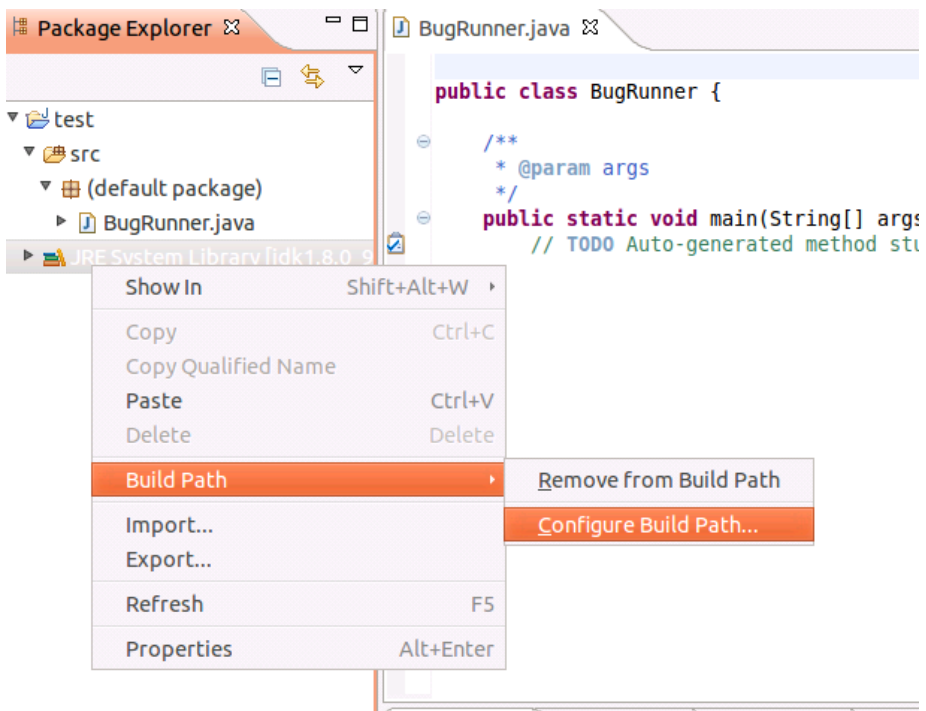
Package Explorer

test
src
(default package)
BugRunner.java
JRE System Library [jdk1.8.0_9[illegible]

BugRunner.java

public class BugRunner {

/**
 * @param args
 */
public static void main(String[] args

// TODO Auto-generated method stu

Show In Shift+Alt+W
Copy Ctrl+C
Copy Qualified Name
Paste Ctrl+V
Delete Delete
Build Path
Import...
Export...
Refresh F5
Properties Alt+Enter

Remove from Build Path
Configure Build Path...